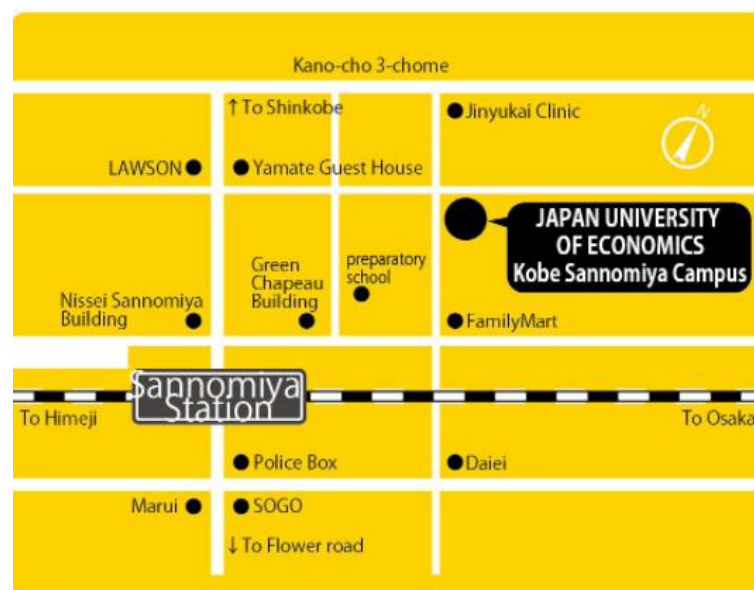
Kano-cho 3-chome

↑To Shinkobe

Jinyukai Clinic

N

LAWSON

Yamate Guest House

JAPAN UNIVERSITY OF ECONOMICS Kobe Sannomiya Campus

Green Chapeau Building

preparatory school

Nissei Sannomiya Building

FamilyMart

Sannomiya Station

To Himeji

To Osaka

Police Box

Daiei

Marui

SOGO

↓To Flower road